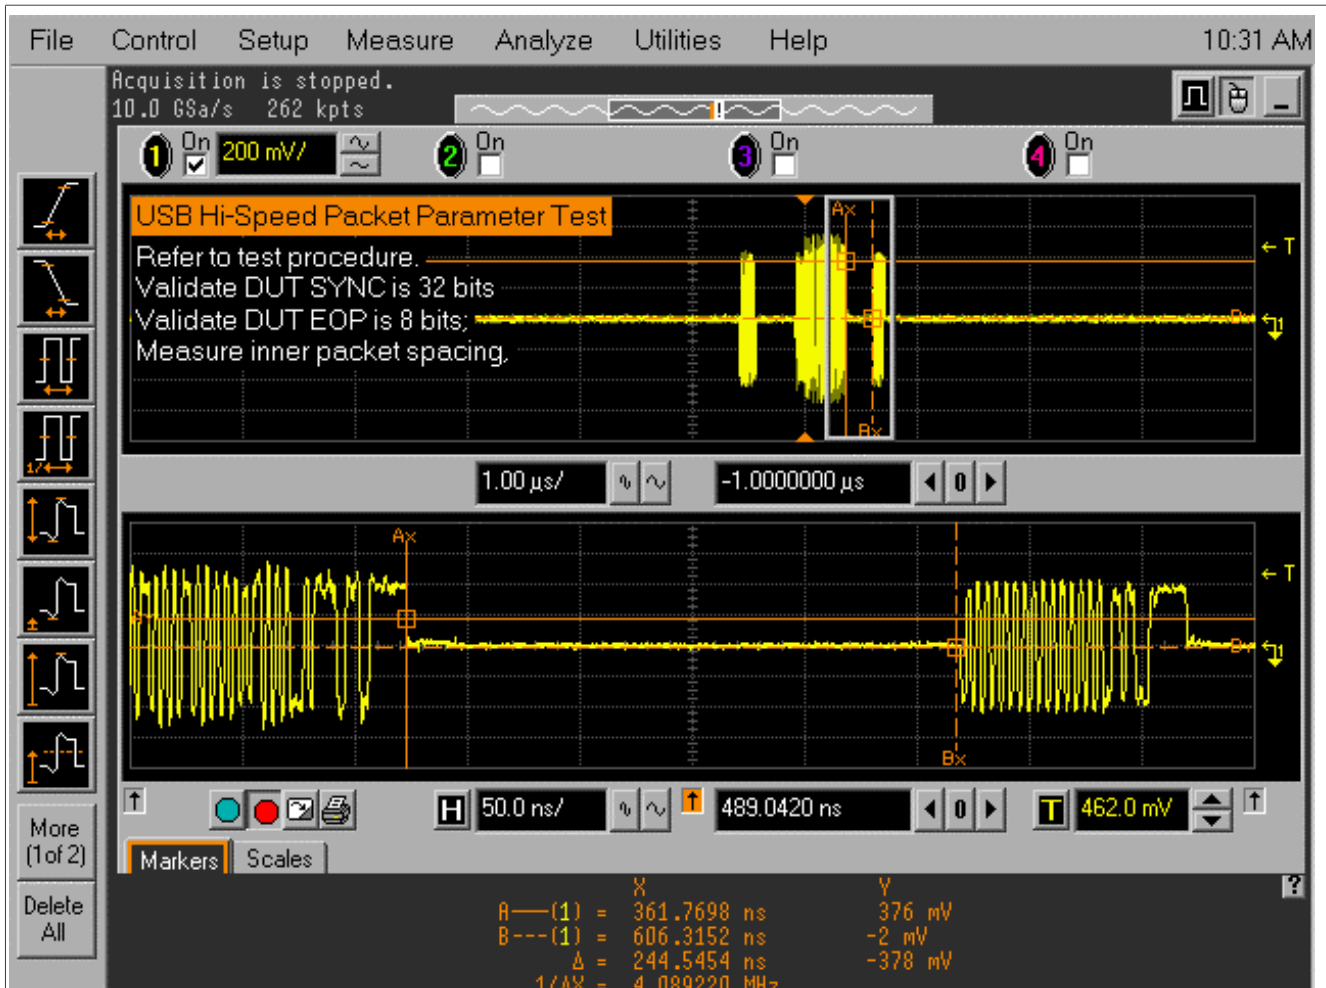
File Control Setup Measure Analyze Utilities Help 10:31 AM

Acquisition is stopped.
10.0 GSa/s 262 kpts

1 On 200 mV/
2 On
3 On
4 On

USB Hi-Speed Packet Parameter Test
Refer to test procedure.
Validate DUT SYNC is 32 bits
Validate DUT EOP is 8 bits;
Measure inner packet spacing.

Ax
Bx
T
1

1.00 µs/
-1.0000000 µs
0

Ax
Bx
T
1

1/
More (1of 2)
Delete All

H 50.0 ns/
489.0420 ns
0
T 462.0 mV

Markers Scales

| | X | Y |
|---|---|---|
| A——(1) = | 361.7698 ns | 376 mV |
| B---(1) = | 606.3152 ns | -2 mV |
| Δ = | 244.5454 ns | -378 mV |
| 1/ΔX = | 4.089220 MHz | |

?